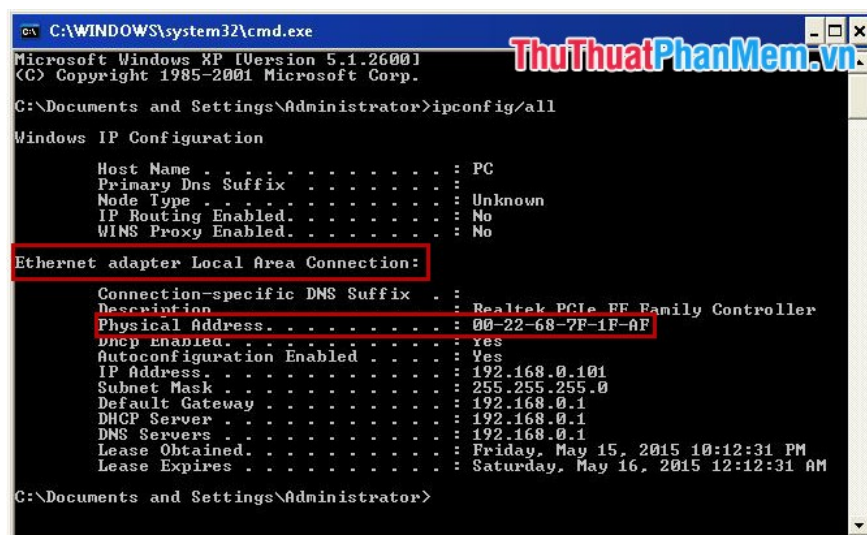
C:\WINDOWS\system32\cmd.exe

ThuThuatPhanMem.vn

Microsoft Windows XP [Version 5.1.2600]
(C) Copyright 1985-2001 Microsoft Corp.

C:\Documents and Settings\Administrator>ipconfig/all

Windows IP Configuration

Host Name . . . . . . . . . . . . : PC
Primary Dns Suffix . . . . . . . :
Node Type . . . . . . . . . . . . : Unknown
IP Routing Enabled. . . . . . . . : No
WINS Proxy Enabled. . . . . . . . : No

Ethernet adapter Local Area Connection:

Connection-specific DNS Suffix . :
Description . . . . . . . . . . . : Realtek PCIe FE Family Controller
Physical Address. . . . . . . . . : 00-22-68-7F-1F-AF
Dhcp Enabled. . . . . . . . . . . : Yes
Autoconfiguration Enabled . . . . : Yes
IP Address. . . . . . . . . . . . : 192.168.0.101
Subnet Mask . . . . . . . . . . . : 255.255.255.0
Default Gateway . . . . . . . . . : 192.168.0.1
DHCP Server . . . . . . . . . . . : 192.168.0.1
DNS Servers . . . . . . . . . . . : 192.168.0.1
Lease Obtained. . . . . . . . . . : Friday, May 15, 2015 10:12:31 PM
Lease Expires . . . . . . . . . . : Saturday, May 16, 2015 12:12:31 AM

C:\Documents and Settings\Administrator>